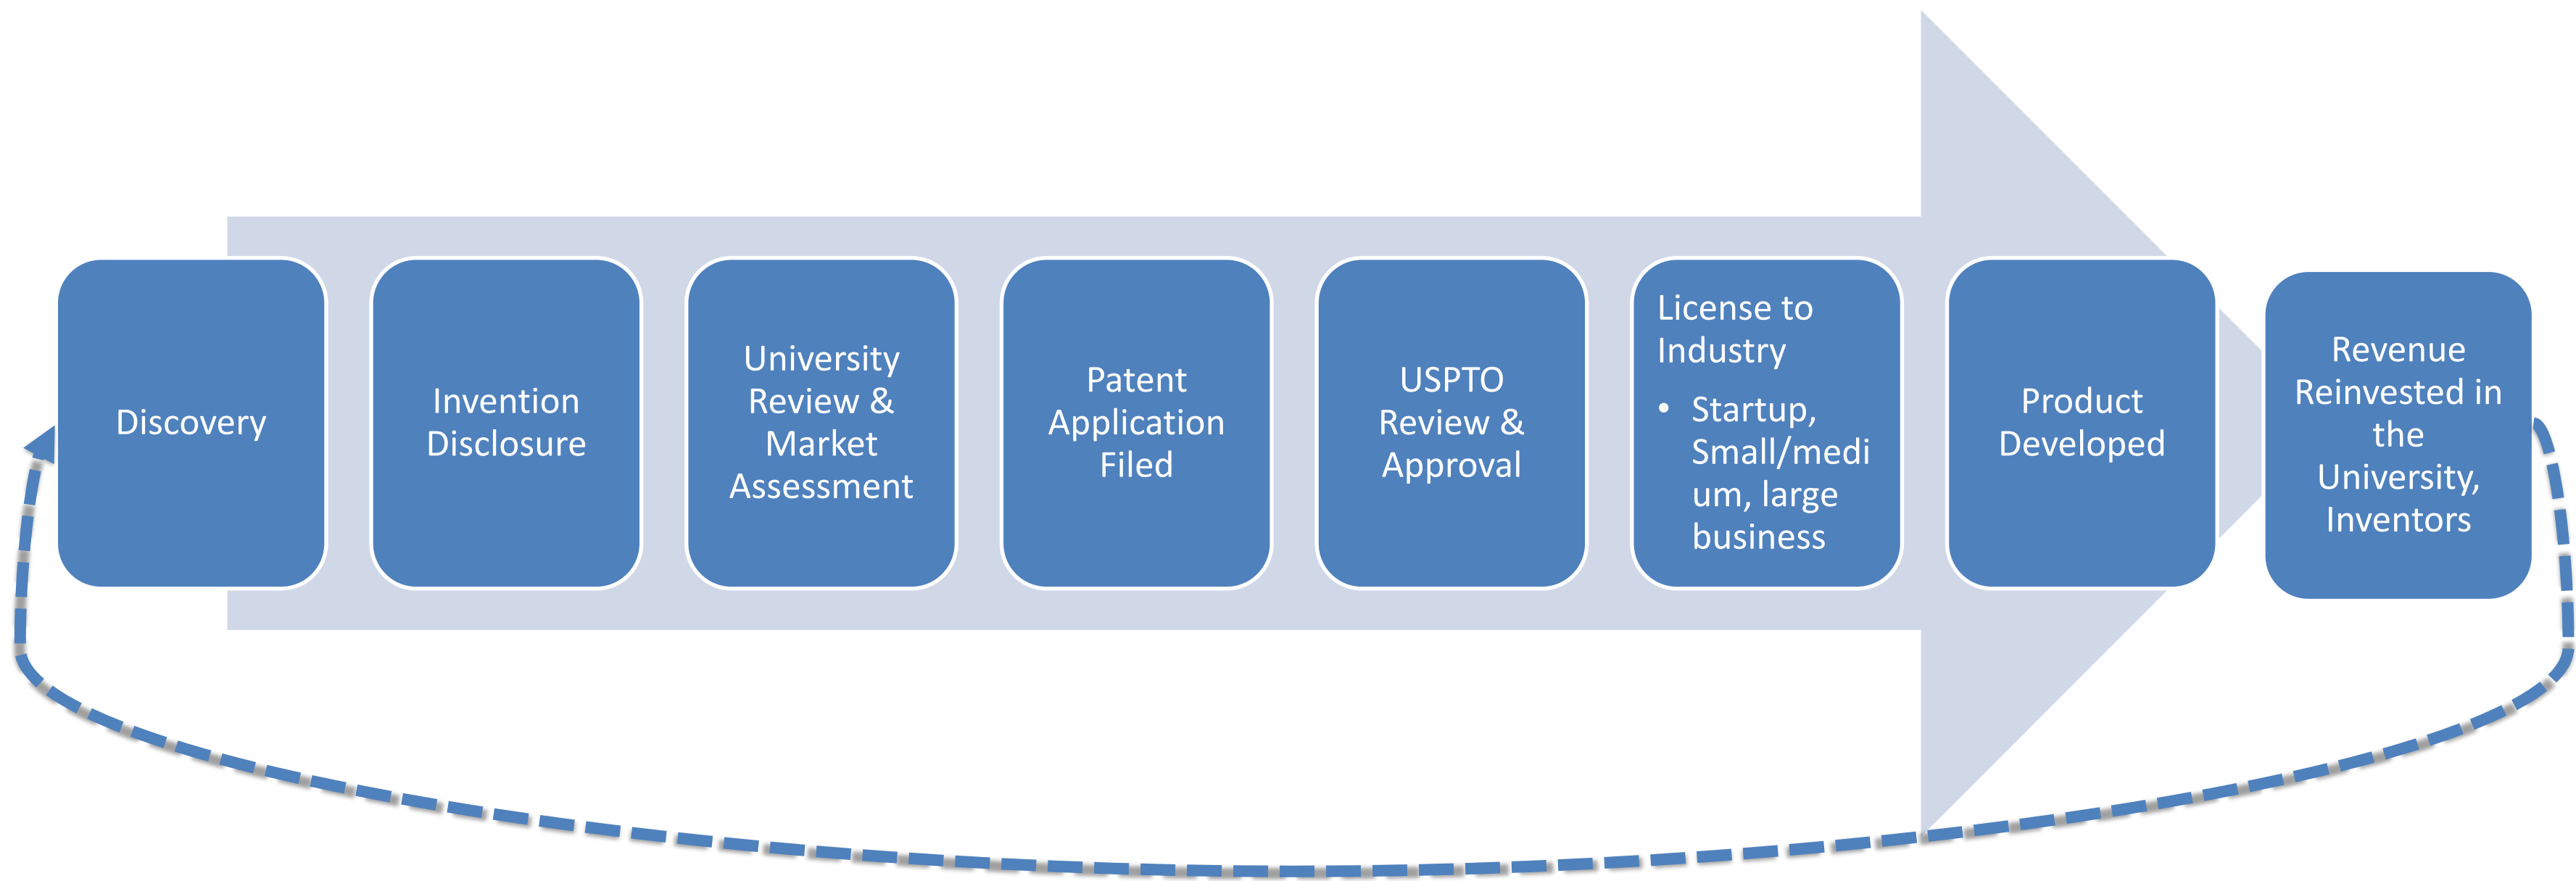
Discovery

Invention Disclosure

University Review & Market Assessment

Patent Application Filed

USPTO Review & Approval

License to Industry

- Startup, Small/medium, large business

Product Developed

Revenue Reinvested in the University, Inventors